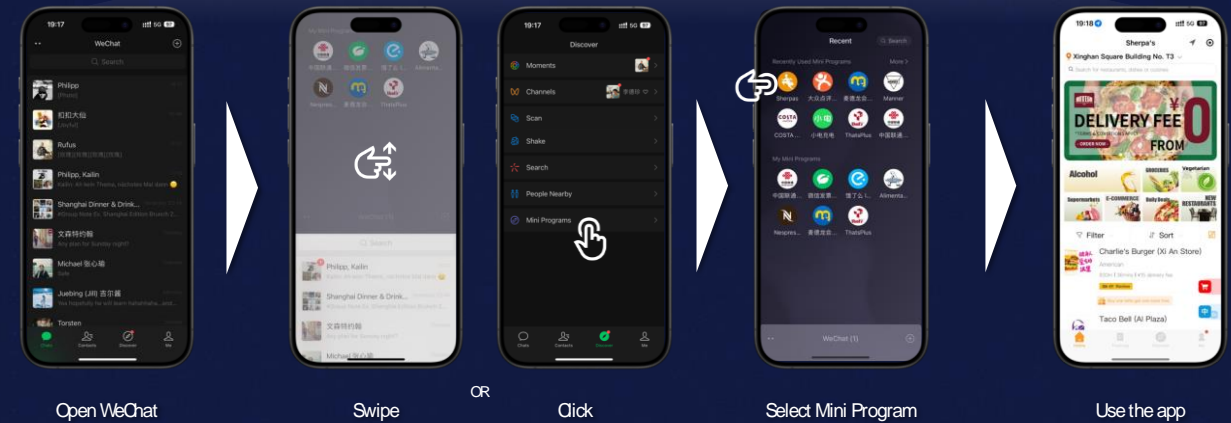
19:17
WeChat
Search
Philipp
Rufus
Philipp, Kailin
Shanghai Dinner & Drink...
文森特约翰
Michael 张心银
Juebing (Jill) 吉京晶
Torsten
Chats Contacts Discover Me

My Mini Programs
中国联通... 微信支付... 饿了么... Alimenta...
Nespres... 麦德龙会... ThatsPlus
Search
Philipp, Kailin
Shanghai Dinner & Drink...
文森特约翰
Michael 张心银

19:17
Discover
Moments
Channels
Scan
Shake
Search
People Nearby
Mini Programs
Chats Contacts Discover Me

Recent
Search
Recently Used Mini Programs
More
Sherpas 大众点评... 麦德龙会... Manner
COSTA... 小电充电 ThatsPlus 中国联通...
My Mini Programs
中国联通... 微信支付... 饿了么... Alimenta...
Nespres... 麦德龙会... ThatsPlus
WeChat (1)

19:18
Sherpa's
Xinghan Square Building No. T3
DELIVERY FEE FROM ¥0
ORDER NOW
Alcohol Groceries Vegetarian
Supermarkets E-COMMERCE Daily Deals NEW RESTAURANTS
Filter Sort
Charlie's Burger (Xi An Store)
American
Taco Bell (Al Plaza)

Open WeChat
Swipe
OR
Click
Select Mini Program
Use the app